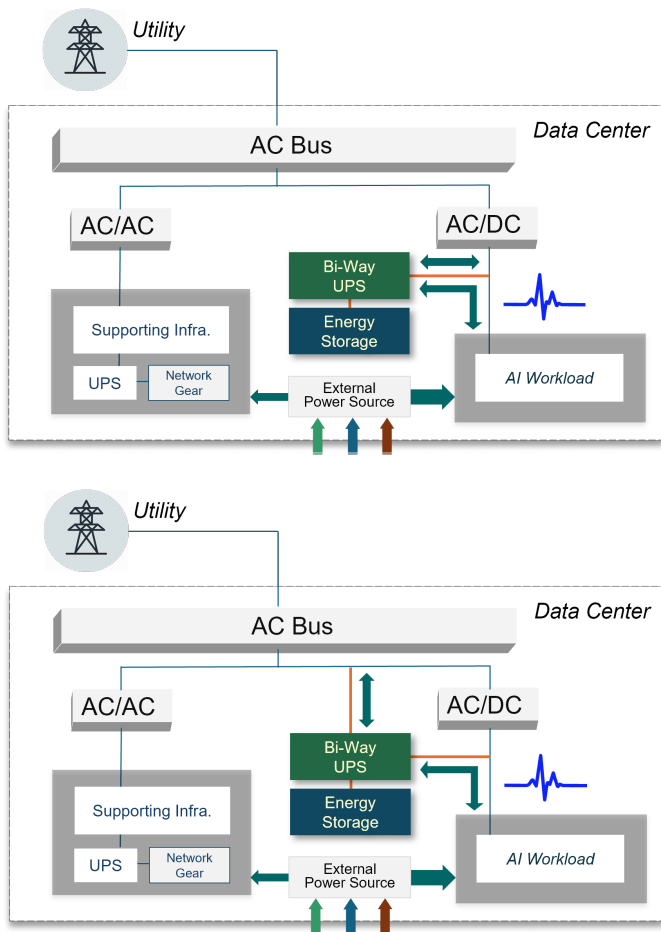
Utility

Data Center

AC Bus

AC/AC

AC/DC

Bi-Way UPS

Energy Storage

Supporting Infra.

UPS

Network Gear

External Power Source

AI Workload

Utility

Data Center

AC Bus

AC/AC

AC/DC

Bi-Way UPS

Energy Storage

Supporting Infra.

UPS

Network Gear

External Power Source

AI Workload